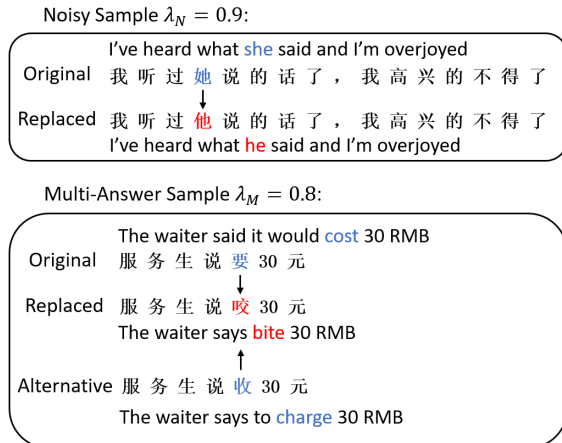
Noisy Sample $\lambda_N = 0.9$:

I've heard what she said and I'm overjoyed
Original 我听过她说的话了，我高兴的不得了
Replaced 我听过他说的话了，我高兴的不得了
I've heard what he said and I'm overjoyed

Multi-Answer Sample $\lambda_M = 0.8$:

The waiter said it would cost 30 RMB
Original 服务生说要 30 元
Replaced 服务生说咬 30 元
The waiter says bite 30 RMB
Alternative 服务生说收 30 元
The waiter says to charge 30 RMB